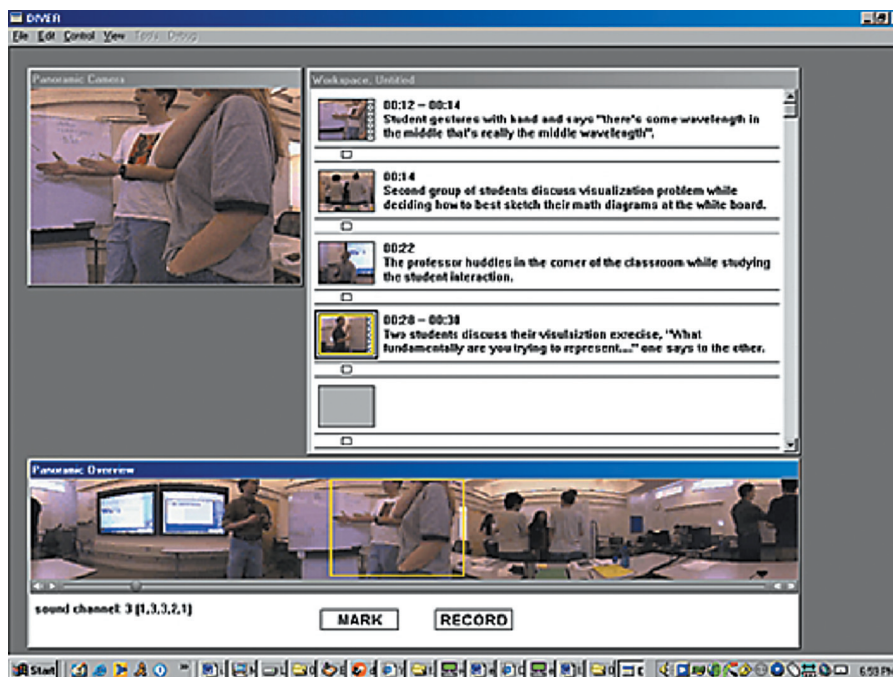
DIVER

File Edit Control View Tools Debug

Panoramic Camera

Workspace: Untitled

00:12 – 00:14
Student gestures with hand and says "there's some wavelength in the middle that's really the middle wavelength".

00:14
Second group of students discuss visualization problem while deciding how to best sketch their math diagrams at the white board.

00:22
The professor huddles in the corner of the classroom while studying the student interaction.

00:28 – 00:38
Two students discuss their visulsiztion exercise, "What fundamentally are you trying to represent..." one says to the other.

Panoramic Overview

sound channel: 3 (1,3,3,2,1)

MARK

RECORD

Start

6:53 PM